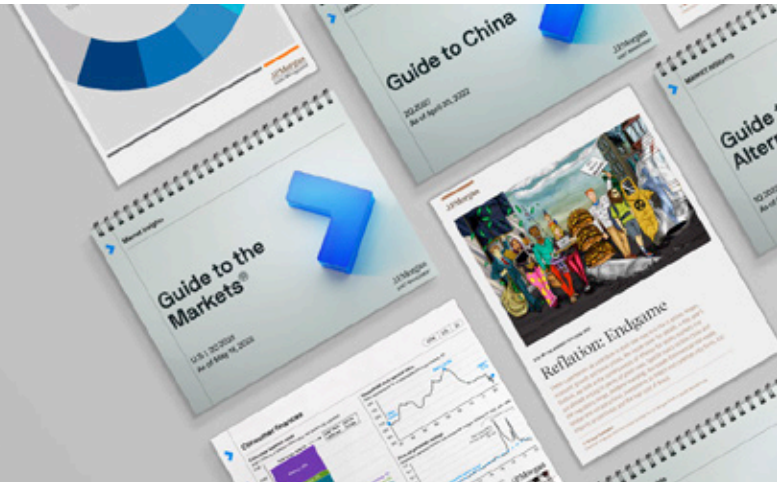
J.P.Morgan

Guide to China

2Q 2022
As of April 30, 2022

MARKET INSIGHTS

Guide to the Alter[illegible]

Market Insights

Guide to the Markets®

U.S. | 2Q 2026
As of May 14, 2026

J.P.Morgan

J.P.Morgan

Reflation: Endgame

Consumer finances

J.P.Morgan